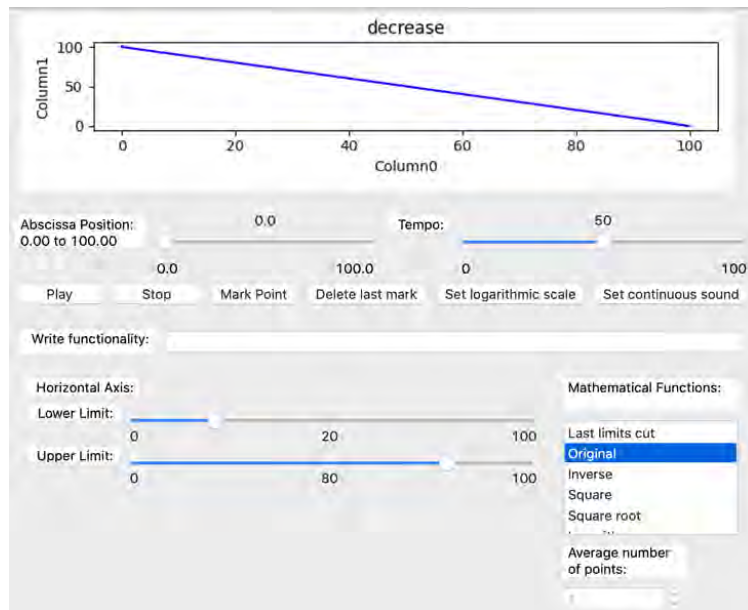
decrease

Column1

100
50
0

0 20 40 60 80 100

Column0

Abscissa Position:
0.00 to 100.00

0.0

0.0 100.0

Tempo:

50

0 100

Play
Stop
Mark Point
Delete last mark
Set logarithmic scale
Set continuous sound

Write functionality:

Horizontal Axis:

Lower Limit:

0 20 100

Upper Limit:

0 80 100

Mathematical Functions:

Last limits cut
Original
Inverse
Square
Square root
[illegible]

Average number of points:

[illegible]